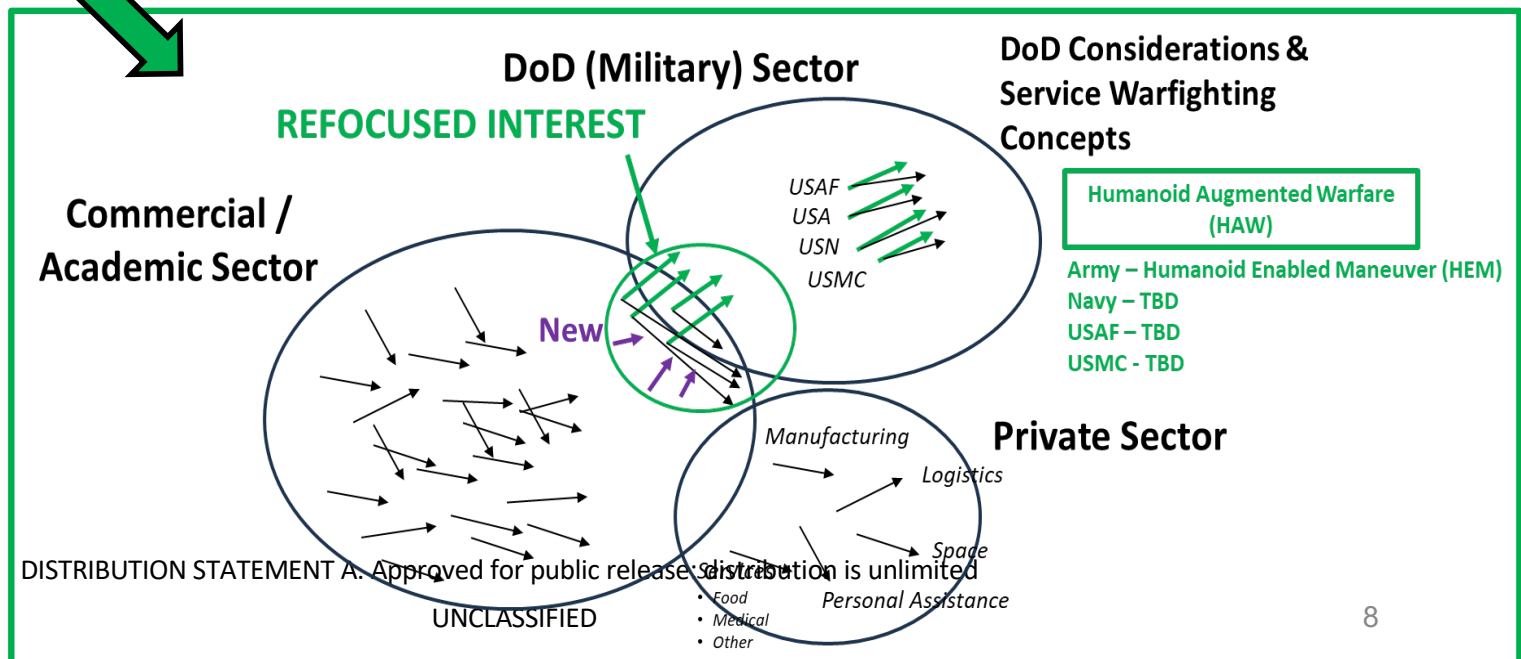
DoD (Military) Sector

DoD Considerations & Service Warfighting Concepts

REFOCUSED INTEREST

USAF
USA
USN
USMC

Humanoid Augmented Warfare (HAW)

Army – Humanoid Enabled Maneuver (HEM)
Navy – TBD
USAF – TBD
USMC - TBD

Commercial / Academic Sector

New

Private Sector

Manufacturing

Logistics

Space

Personal Assistance

Services
• Food
• Medical
• Other

DISTRIBUTION STATEMENT A. Approved for public release: distribution is unlimited

UNCLASSIFIED

8